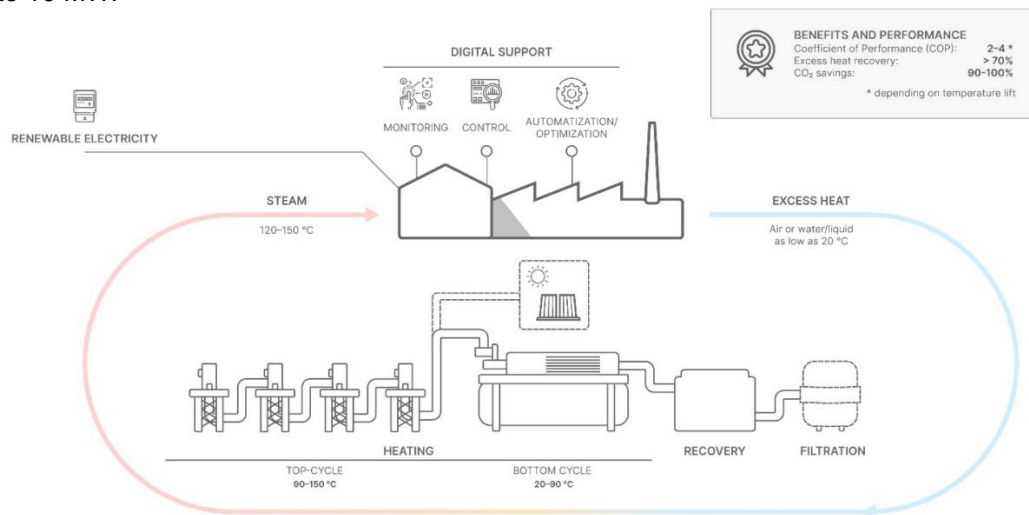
BENEFITS AND PERFORMANCE
Coefficient of Performance (COP): 2–4 *
Excess heat recovery: > 70%
$CO_2$ savings: 90–100%
* depending on temperature lift

DIGITAL SUPPORT

MONITORING CONTROL AUTOMATIZATION/ OPTIMIZATION

RENEWABLE ELECTRICITY

STEAM
120–150 °C

EXCESS HEAT
Air or water/liquid as low as 20 °C

HEATING

TOP-CYCLE
90–150 °C

BOTTOM CYCLE
20–90 °C

RECOVERY

FILTRATION